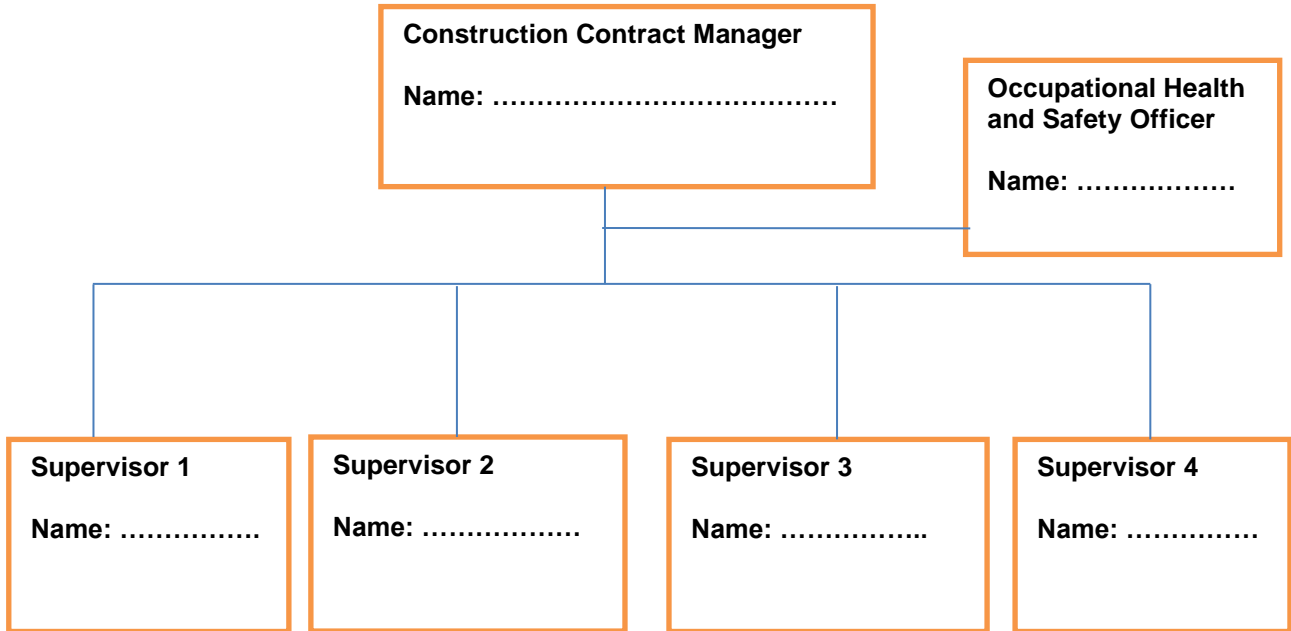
Construction Contract Manager

Name: ………………………………

Occupational Health and Safety Officer

Name: ………………

Supervisor 1

Name: …………….

Supervisor 2

Name: ………………

Supervisor 3

Name: ……………..

Supervisor 4

Name: ……………